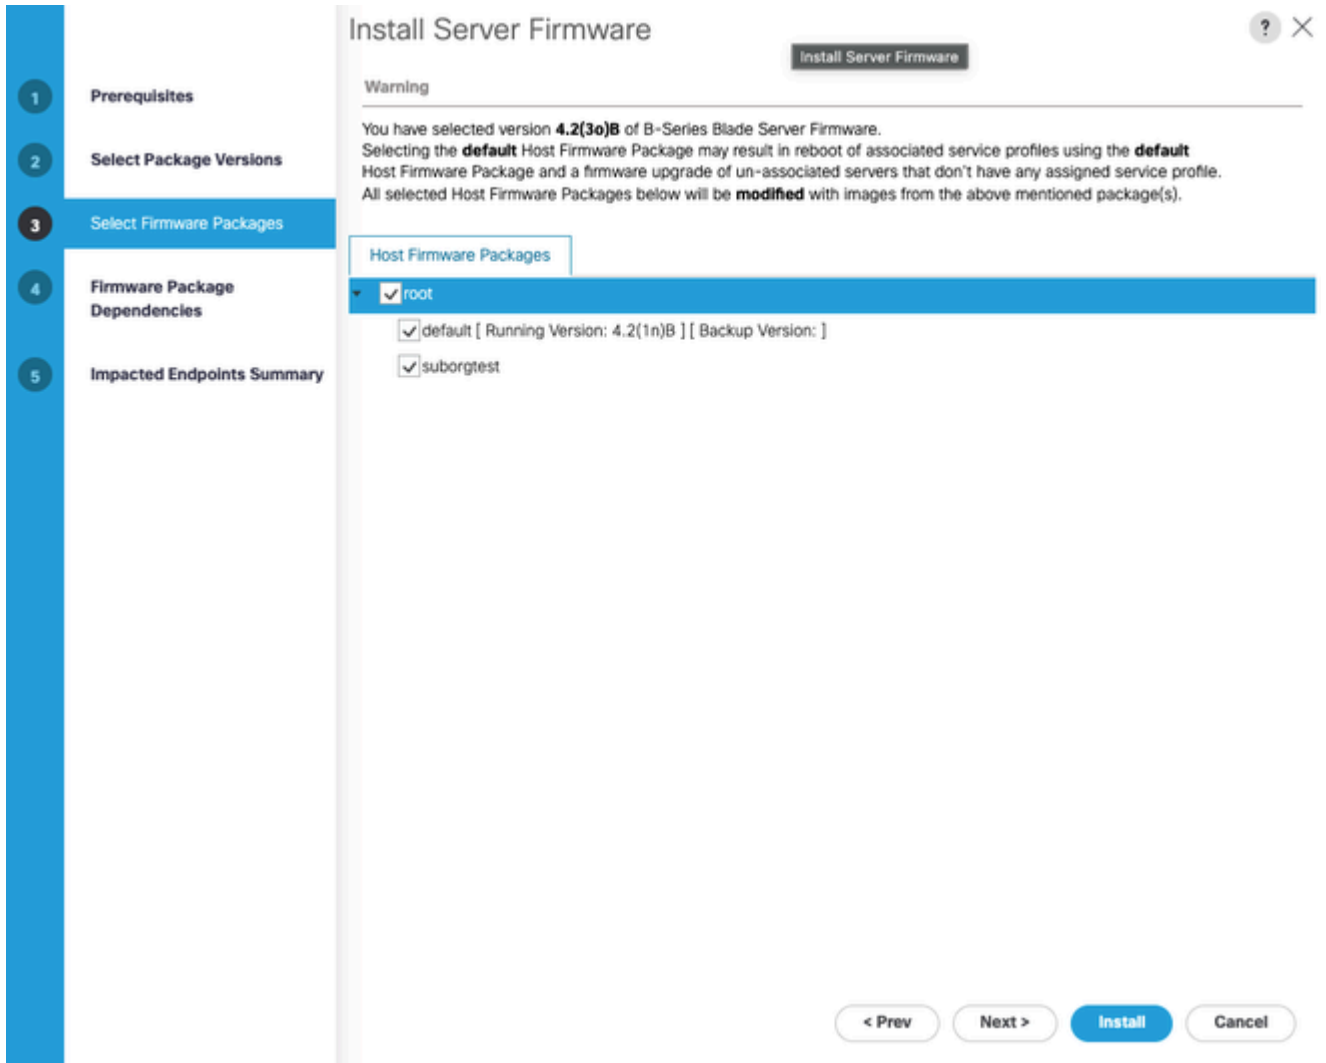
1 Prerequisites

2 Select Package Versions

3 Select Firmware Packages

4 Firmware Package Dependencies

5 Impacted Endpoints Summary

Install Server Firmware

Install Server Firmware

?

Warning

You have selected version **4.2(3o)B** of B-Series Blade Server Firmware.
Selecting the **default** Host Firmware Package may result in reboot of associated service profiles using the **default** Host Firmware Package and a firmware upgrade of un-associated servers that don't have any assigned service profile.
All selected Host Firmware Packages below will be **modified** with images from the above mentioned package(s).

Host Firmware Packages

root

default [ Running Version: 4.2(1n)B ] [ Backup Version: ]

suborgtest

< Prev

Next >

Install

Cancel